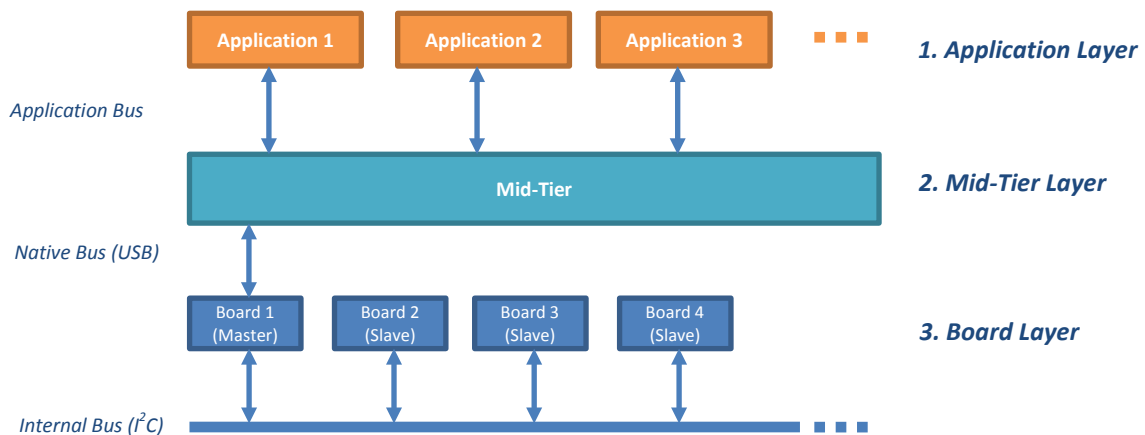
Application 1

Application 2

Application 3

1. Application Layer

Application Bus

Mid-Tier

2. Mid-Tier Layer

Native Bus (USB)

Board 1 (Master)

Board 2 (Slave)

Board 3 (Slave)

Board 4 (Slave)

3. Board Layer

Internal Bus ($I^2C$)